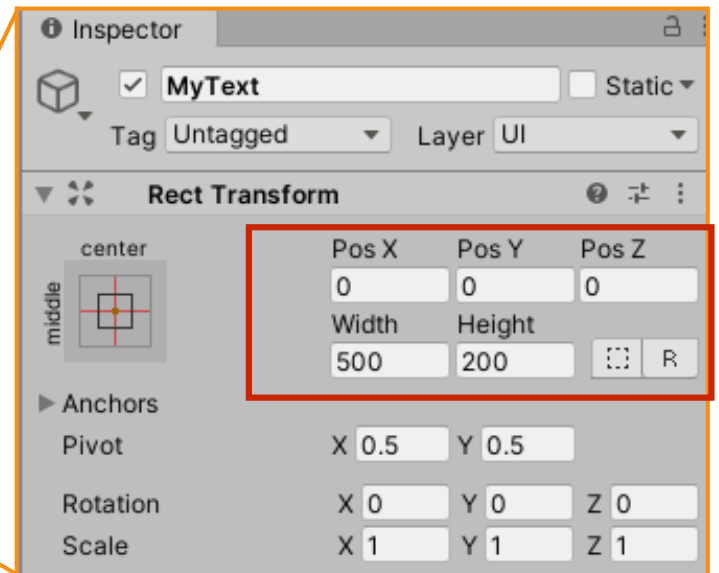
Inspector

MyText

Static

Tag Untagged

Layer UI

Rect Transform

center

middle

| Pos X | Pos Y | Pos Z |
|---|---|---|
| 0 | 0 | 0 |
| Width | Height | |
| 500 | 200 | R |

Anchors

Pivot X 0.5 Y 0.5

Rotation X 0 Y 0 Z 0

Scale X 1 Y 1 Z 1